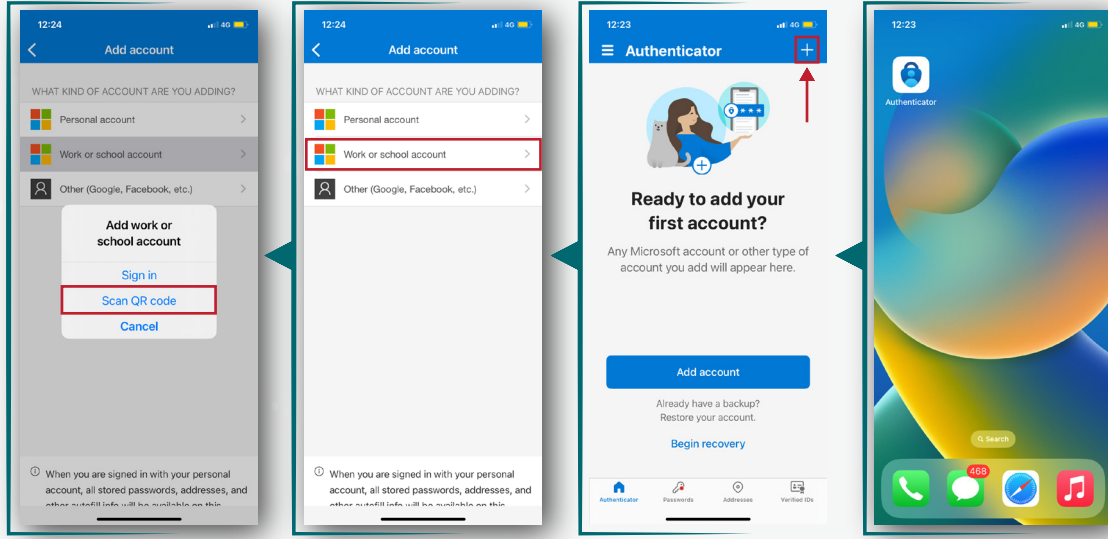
12:24 4G

Add account

WHAT KIND OF ACCOUNT ARE YOU ADDING?

Personal account

Work or school account

Other (Google, Facebook, etc.)

Add work or school account

Sign in

Scan QR code

Cancel

When you are signed in with your personal account, all stored passwords, addresses, and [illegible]

12:24 4G

Add account

WHAT KIND OF ACCOUNT ARE YOU ADDING?

Personal account

Work or school account

Other (Google, Facebook, etc.)

When you are signed in with your personal account, all stored passwords, addresses, and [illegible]

12:23 4G

Authenticator

Ready to add your first account?

Any Microsoft account or other type of account you add will appear here.

Add account

Already have a backup? Restore your account.

Begin recovery

Authenticator Passwords Addresses Verified IDs

12:23 4G

Authenticator

Search

468